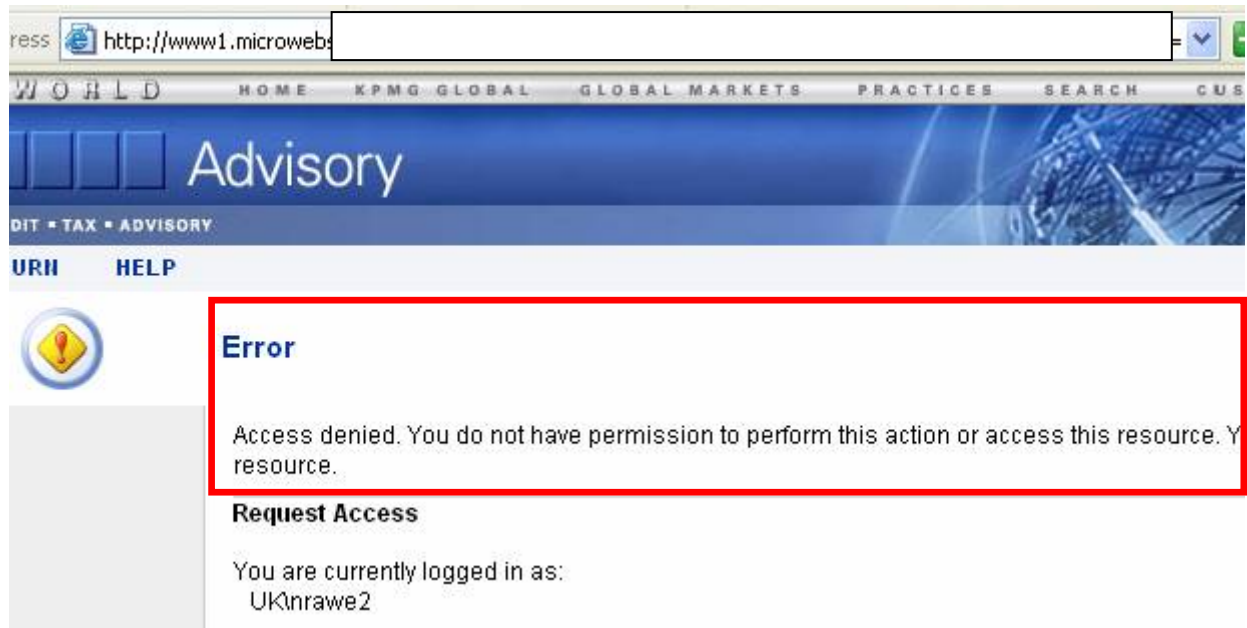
ress http://www1.microwebs

WORLD HOME KPMG GLOBAL GLOBAL MARKETS PRACTICES SEARCH CUS

Advisory

DIT • TAX • ADVISORY

URN HELP

Error

Access denied. You do not have permission to perform this action or access this resource. Y resource.

Request Access

You are currently logged in as:
UK\nrawe2